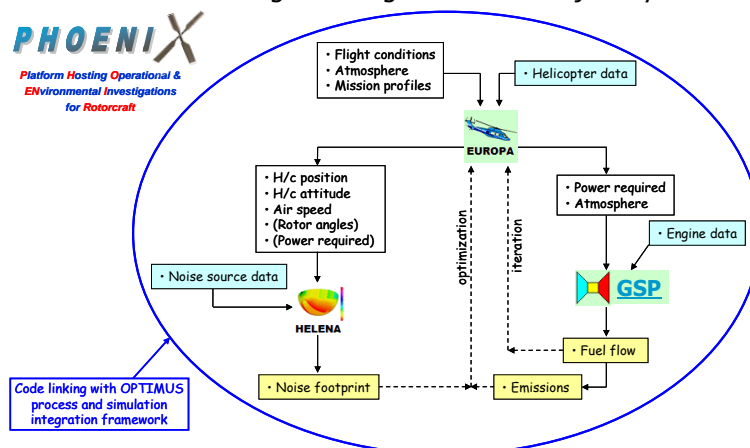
PHOENIX

Platform Hosting Operational & ENvironmental Investigations for Rotorcraft

• Flight conditions
• Atmosphere
• Mission profiles

• Helicopter data

EUROPA

• H/c position
• H/c attitude
• Air speed
• (Rotor angles)
• (Power required)

optimization

iteration

• Power required
• Atmosphere

• Engine data

• Noise source data

GSP

HELENA

• Fuel flow

Code linking with OPTIMUS process and simulation integration framework

• Noise footprint

• Emissions